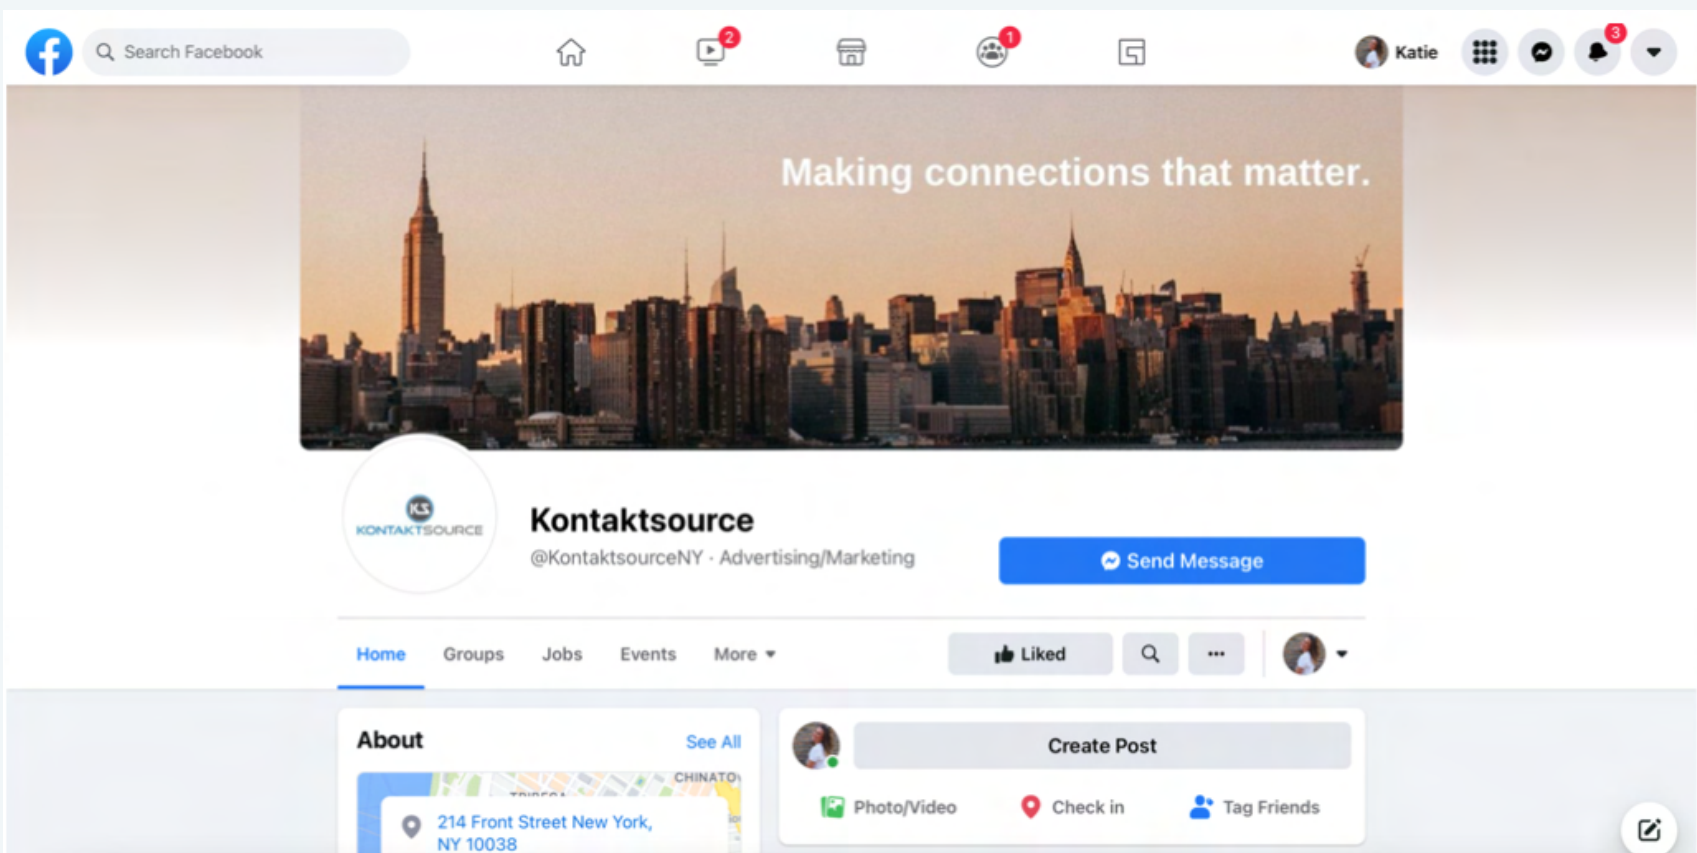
Search Facebook

2

1

Katie

3

Making connections that matter.

KS KONTAKTSOURCE

Kontaktsource

@KontaktsourceNY · Advertising/Marketing

Send Message

Home Groups Jobs Events More

Liked

About

See All

CHINATO

TRIBECA

214 Front Street New York, NY 10038

Create Post

Photo/Video Check in Tag Friends